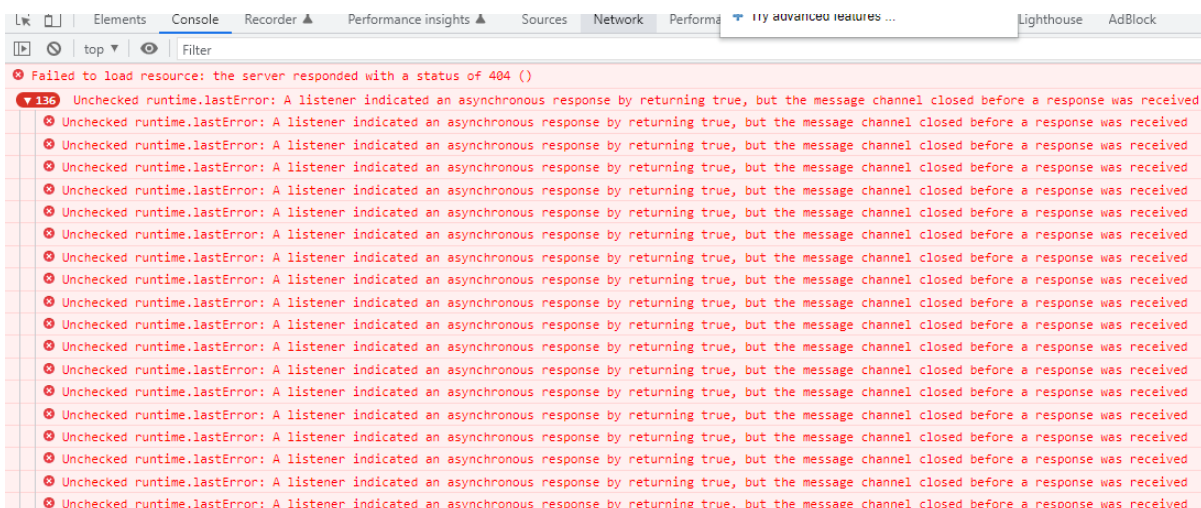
Elements Console Recorder Performance insights Sources Network Performa Try advanced features ... Lighthouse AdBlock

top ▼ Filter

Failed to load resource: the server responded with a status of 404 ()

136 Unchecked runtime.lastError: A listener indicated an asynchronous response by returning true, but the message channel closed before a response was received

Unchecked runtime.lastError: A listener indicated an asynchronous response by returning true, but the message channel closed before a response was received

Unchecked runtime.lastError: A listener indicated an asynchronous response by returning true, but the message channel closed before a response was received

Unchecked runtime.lastError: A listener indicated an asynchronous response by returning true, but the message channel closed before a response was received

Unchecked runtime.lastError: A listener indicated an asynchronous response by returning true, but the message channel closed before a response was received

Unchecked runtime.lastError: A listener indicated an asynchronous response by returning true, but the message channel closed before a response was received

Unchecked runtime.lastError: A listener indicated an asynchronous response by returning true, but the message channel closed before a response was received

Unchecked runtime.lastError: A listener indicated an asynchronous response by returning true, but the message channel closed before a response was received

Unchecked runtime.lastError: A listener indicated an asynchronous response by returning true, but the message channel closed before a response was received

Unchecked runtime.lastError: A listener indicated an asynchronous response by returning true, but the message channel closed before a response was received

Unchecked runtime.lastError: A listener indicated an asynchronous response by returning true, but the message channel closed before a response was received

Unchecked runtime.lastError: A listener indicated an asynchronous response by returning true, but the message channel closed before a response was received

Unchecked runtime.lastError: A listener indicated an asynchronous response by returning true, but the message channel closed before a response was received

Unchecked runtime.lastError: A listener indicated an asynchronous response by returning true, but the message channel closed before a response was received

Unchecked runtime.lastError: A listener indicated an asynchronous response by returning true, but the message channel closed before a response was received

Unchecked runtime.lastError: A listener indicated an asynchronous response by returning true, but the message channel closed before a response was received

Unchecked runtime.lastError: A listener indicated an asynchronous response by returning true, but the message channel closed before a response was received

Unchecked runtime.lastError: A listener indicated an asynchronous response by returning true, but the message channel closed before a response was received

Unchecked runtime.lastError: A listener indicated an asynchronous response by returning true, but the message channel closed before a response was received